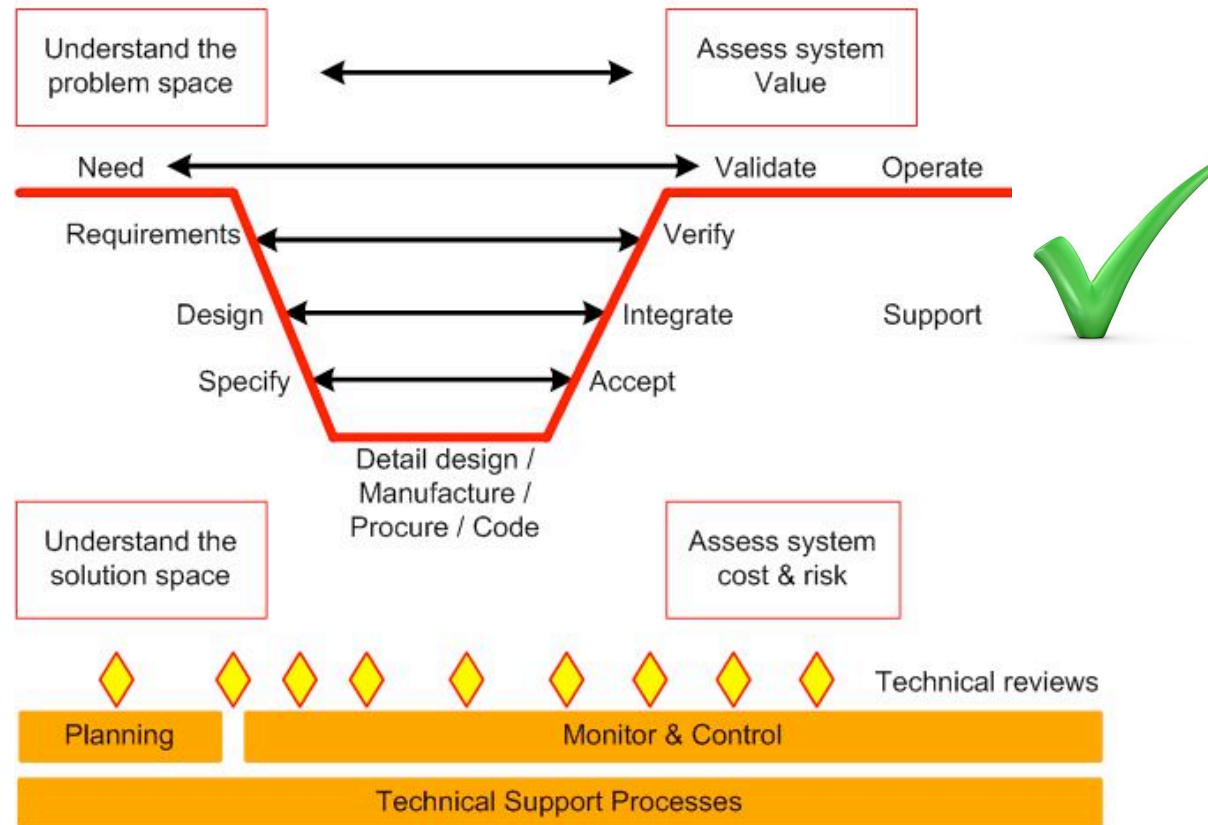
Understand the problem space

Assess system Value

Need

Validate

Operate

Requirements

Verify

Design

Integrate

Support

Specify

Accept

Detail design / Manufacture / Procure / Code

Understand the solution space

Assess system cost & risk

Technical reviews

Planning

Monitor & Control

Technical Support Processes